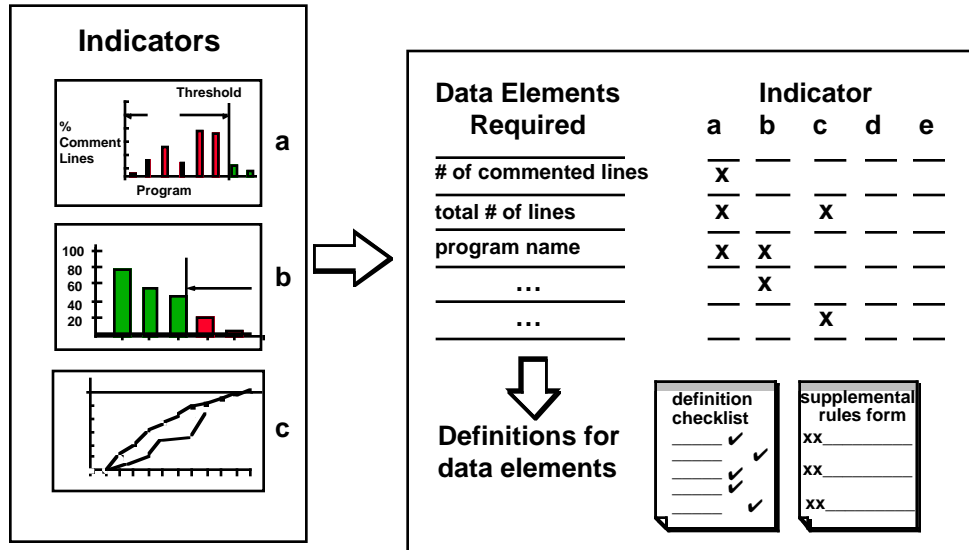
Indicators

Threshold

% Comment Lines

Program

a

100
80
60
40
20

b

c

Data Elements Required

Indicator

| | a | b | c | d | e |
|---|---|---|---|---|---|
| # of commented lines | x | | | | |
| total # of lines | x | | x | | |
| program name | x | x | | | |
| … | | x | | | |
| … | | | x | | |

Definitions for data elements

definition checklist

✔
✔
✔
✔
✔

supplemental rules form

xx
xx
xx